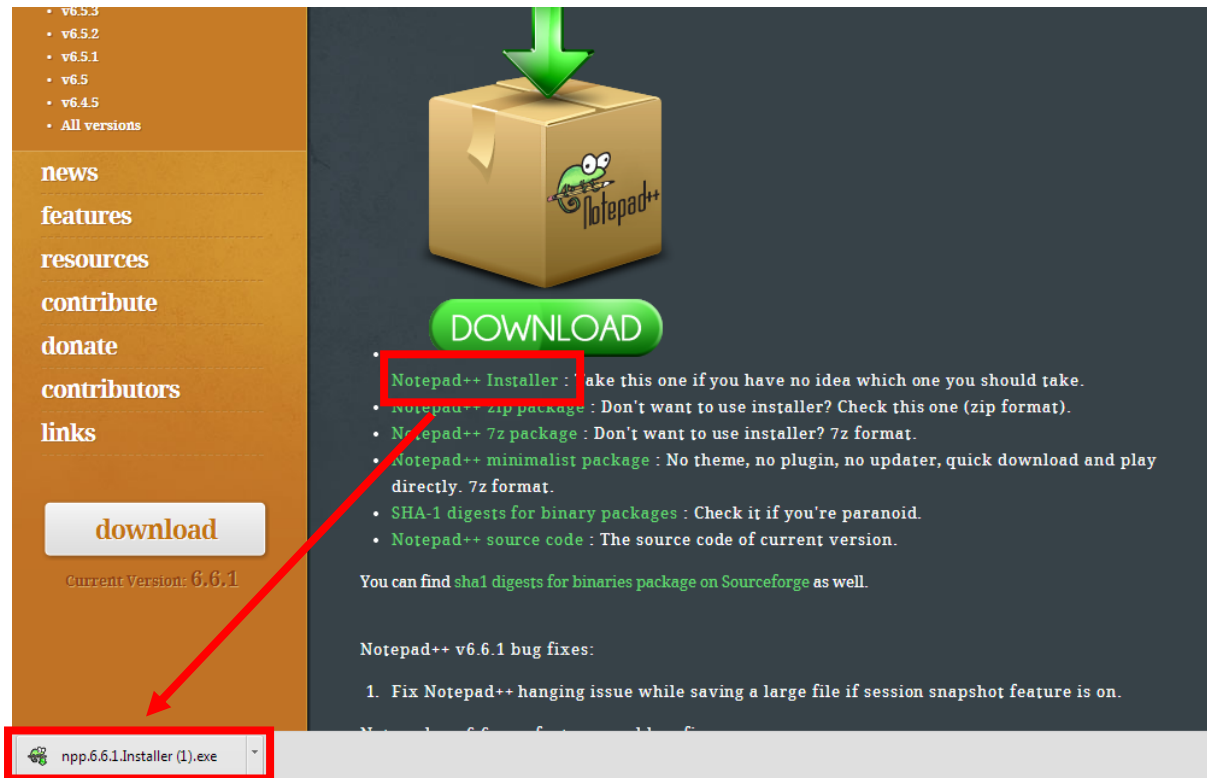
v6.5.3
v6.5.2
v6.5.1
v6.5
v6.4.5
All versions

news
features
resources
contribute
donate
contributors
links

download
Current Version: 6.6.1

Notepad++

DOWNLOAD

Notepad++ Installer : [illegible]ake this one if you have no idea which one you should take.
Notepad++ zip package : Don't want to use installer? Check this one (zip format).
Notepad++ 7z package : Don't want to use installer? 7z format.
Notepad++ minimalist package : No theme, no plugin, no updater, quick download and play directly. 7z format.
SHA-1 digests for binary packages : Check it if you're paranoid.
Notepad++ source code : The source code of current version.

You can find sha1 digests for binaries package on Sourceforge as well.

Notepad++ v6.6.1 bug fixes:

1. Fix Notepad++ hanging issue while saving a large file if session snapshot feature is on.

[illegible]

npp.6.6.1.Installer (1).exe